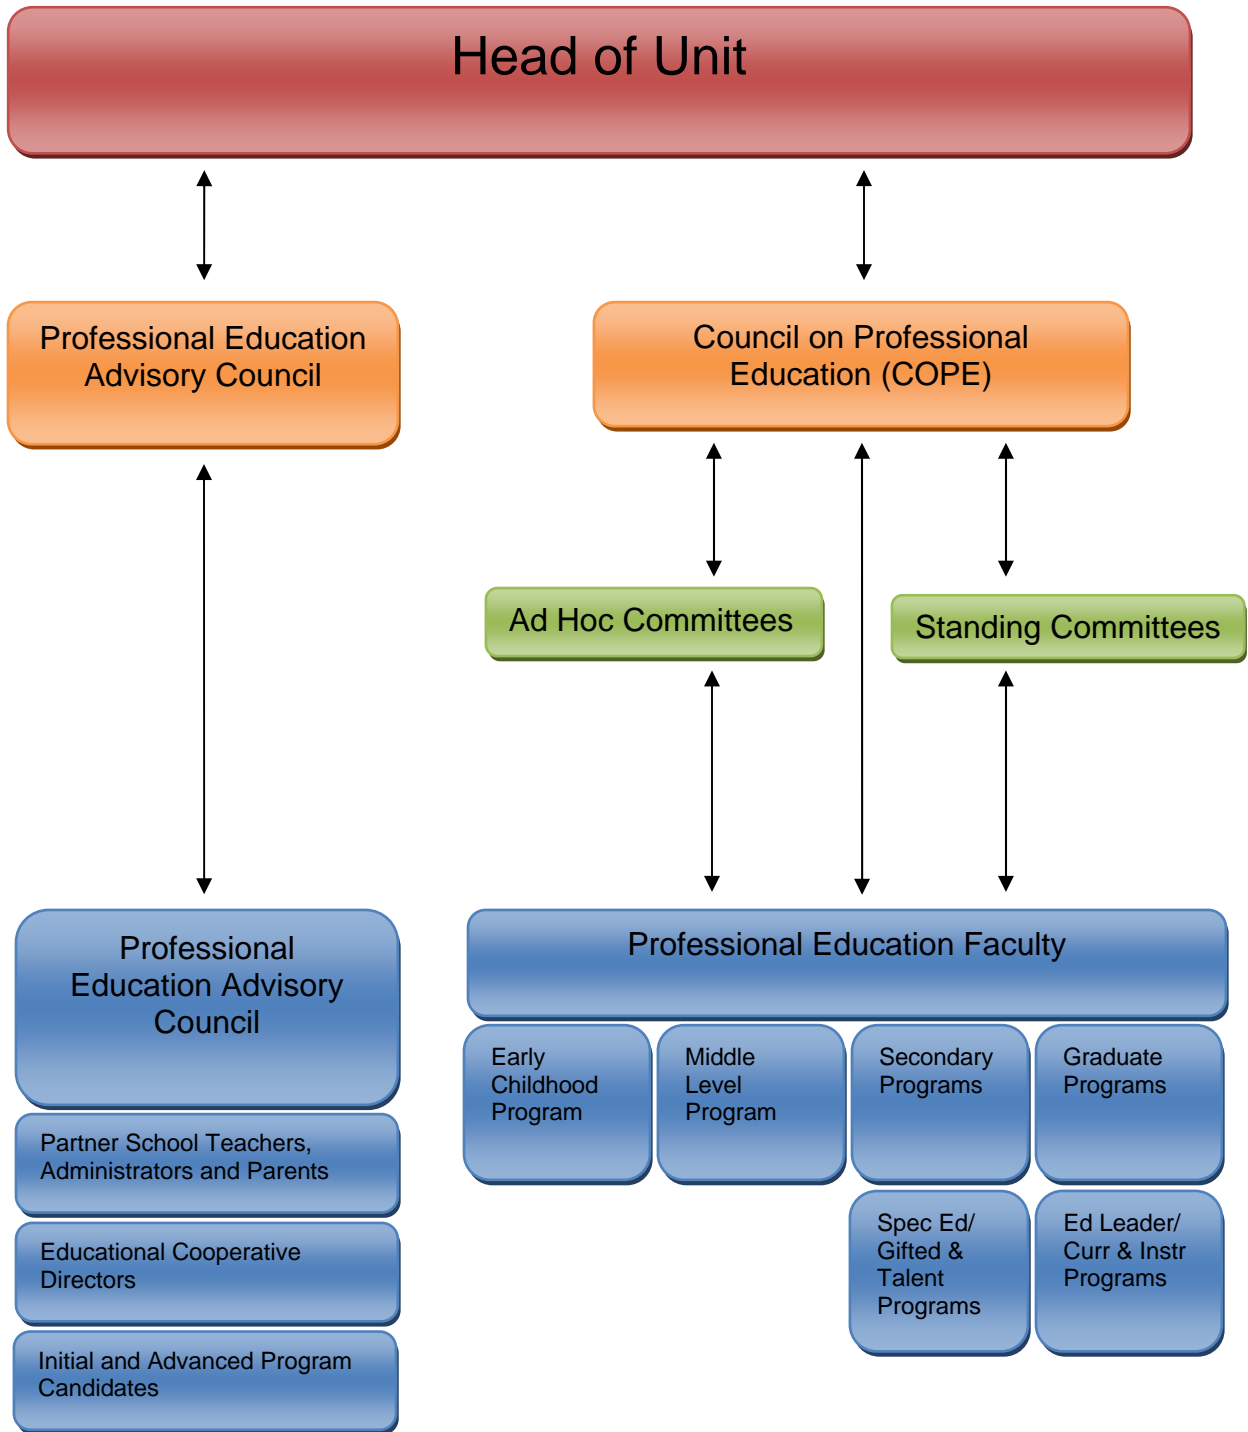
Head of Unit

Professional Education Advisory Council

Council on Professional Education (COPE)

Ad Hoc Committees

Standing Committees

Professional Education Advisory Council

Partner School Teachers, Administrators and Parents

Educational Cooperative Directors

Initial and Advanced Program Candidates

Professional Education Faculty

Early Childhood Program

Middle Level Program

Secondary Programs

Graduate Programs

Spec Ed/ Gifted & Talent Programs

Ed Leader/ Curr & Instr Programs